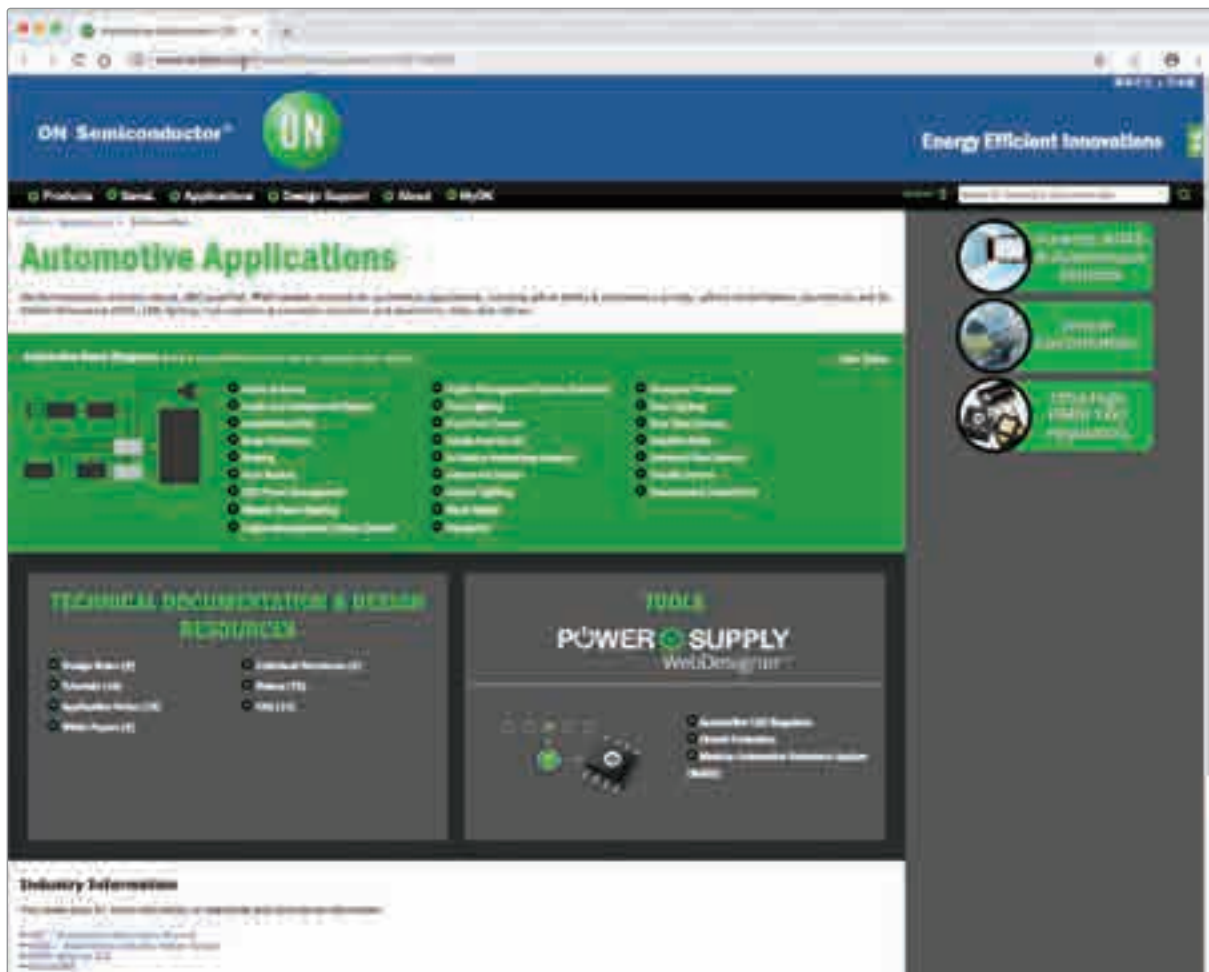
ON Semiconductor®

ON

Energy Efficient Innovations

Products Stand. Applications Design Support About MyON

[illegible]

Automotive Applications

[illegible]

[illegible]

TECHNICAL DOCUMENTATION & DESIGN RESOURCES

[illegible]

TOOLS

POWER SUPPLY WebDesigner

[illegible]

Industry Information

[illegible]